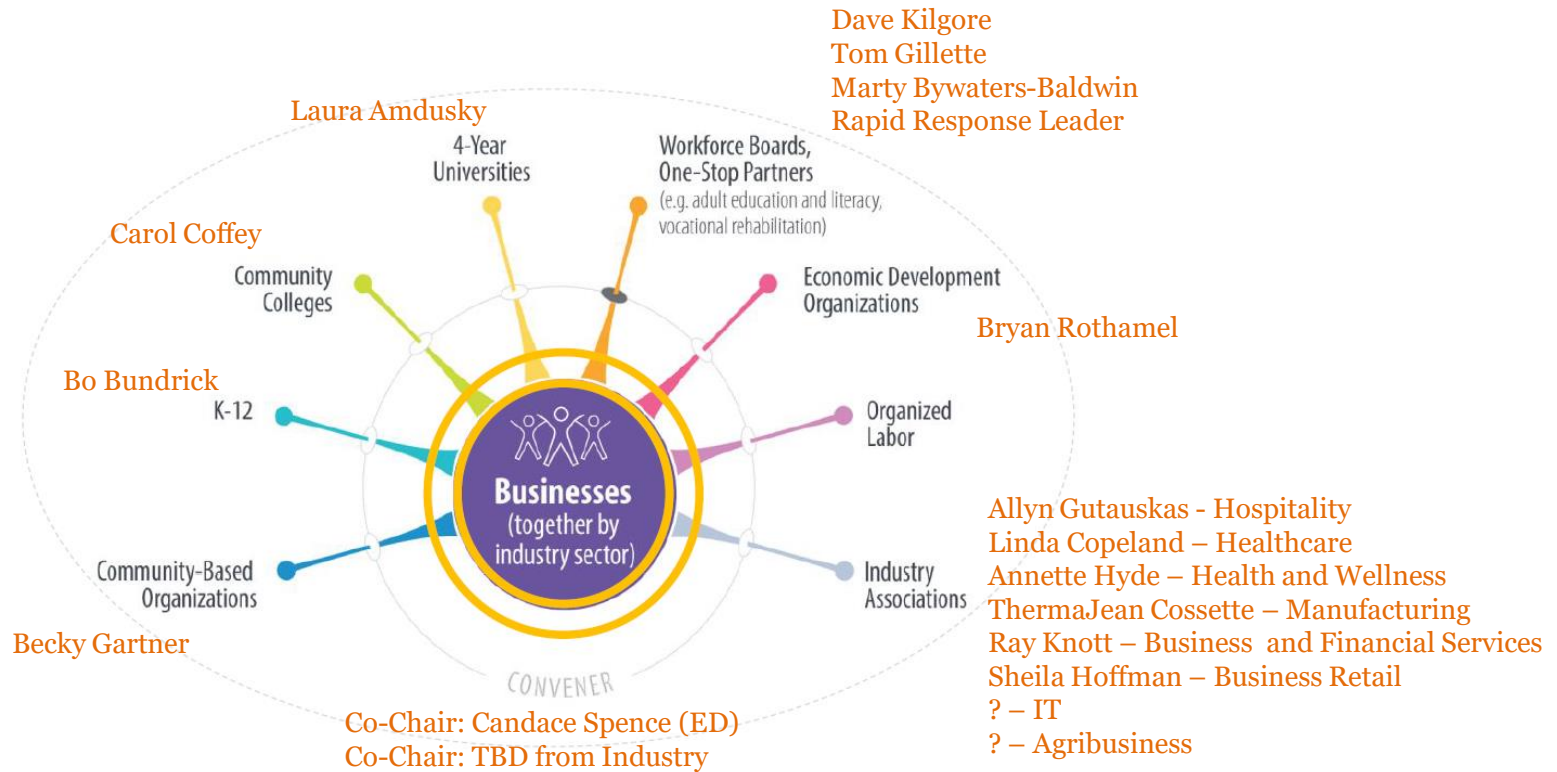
Dave Kilgore
Tom Gillette
Marty Bywaters-Baldwin
Rapid Response Leader

Laura Amdusky

4-Year Universities

Workforce Boards, One-Stop Partners (e.g. adult education and literacy, vocational rehabilitation)

Carol Coffey

Community Colleges

Economic Development Organizations

Bryan Rothamel

Bo Bundrick

K-12

Organized Labor

Businesses (together by industry sector)

Allyn Gutauskas - Hospitality
Linda Copeland – Healthcare
Annette Hyde – Health and Wellness
ThermaJean Cossette – Manufacturing
Ray Knott – Business and Financial Services
Sheila Hoffman – Business Retail
? – IT
? – Agribusiness

Community-Based Organizations

Industry Associations

Becky Gartner

CONVENER

Co-Chair: Candace Spence (ED)
Co-Chair: TBD from Industry